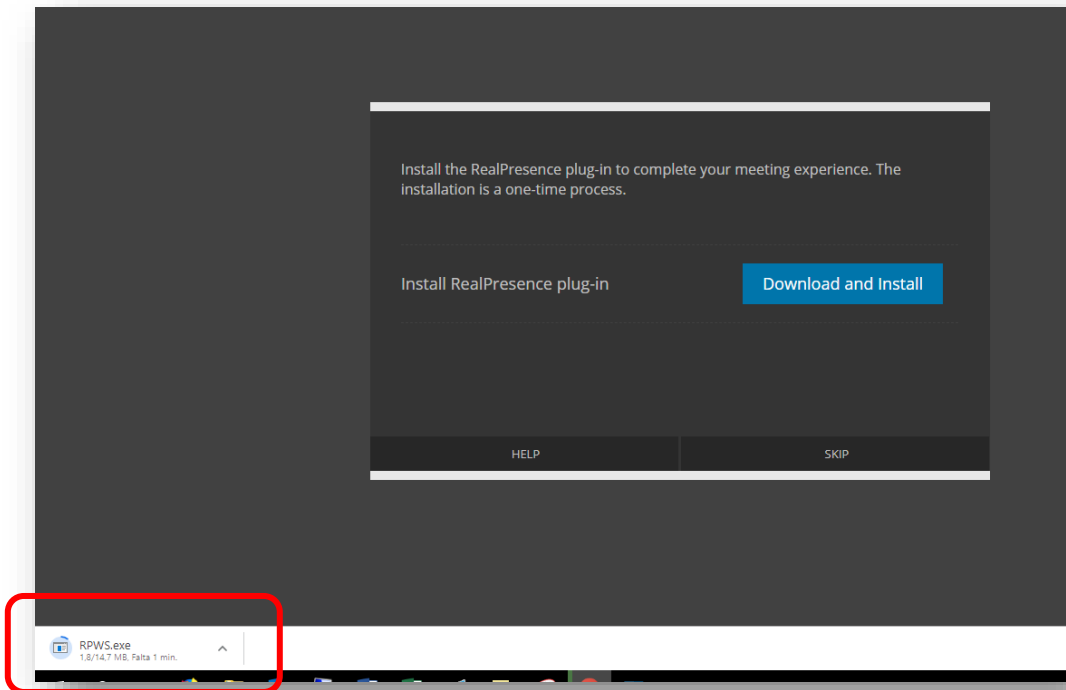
Install the RealPresence plug-in to complete your meeting experience. The installation is a one-time process.

Install RealPresence plug-in

Download and Install

HELP

SKIP

RPWS.exe
1,8/14,7 MB, Falta 1 min.